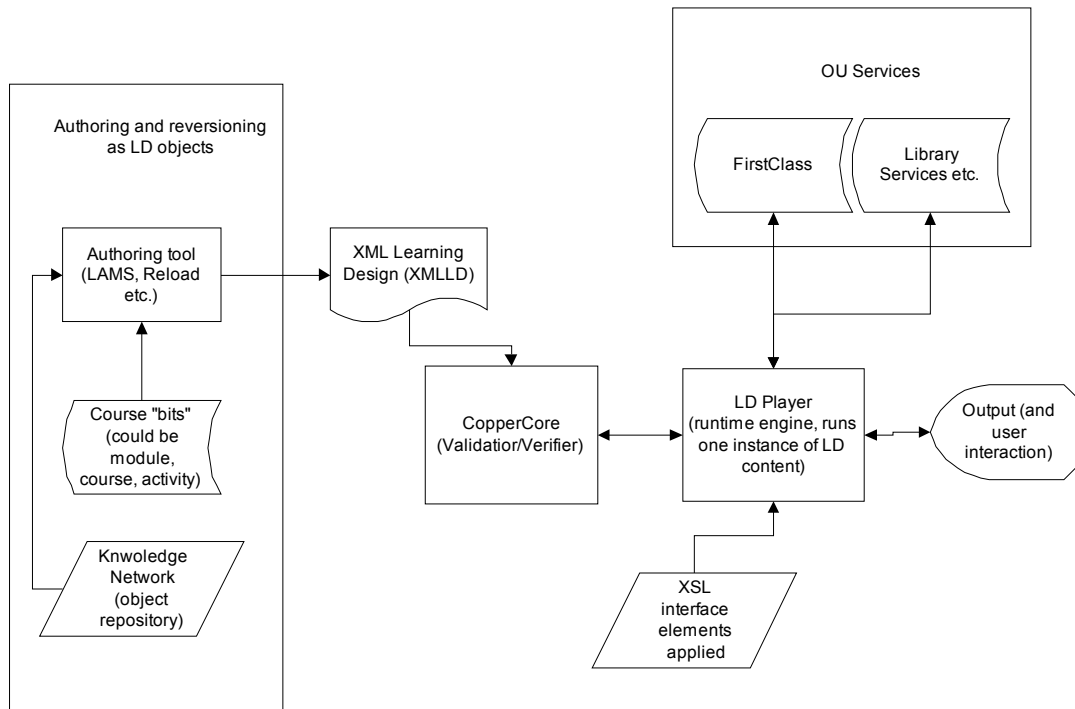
Authoring and reversioning as LD objects

Authoring tool (LAMS, Reload etc.)

Course "bits" (could be module, course, activity)

Knwoledge Network (object repository)

XML Learning Design (XMLLD)

CopperCore (Validatior/Verifier)

OU Services

FirstClass

Library Services etc.

LD Player (runtime engine, runs one instance of LD content)

Output (and user interaction)

XSL interface elements applied